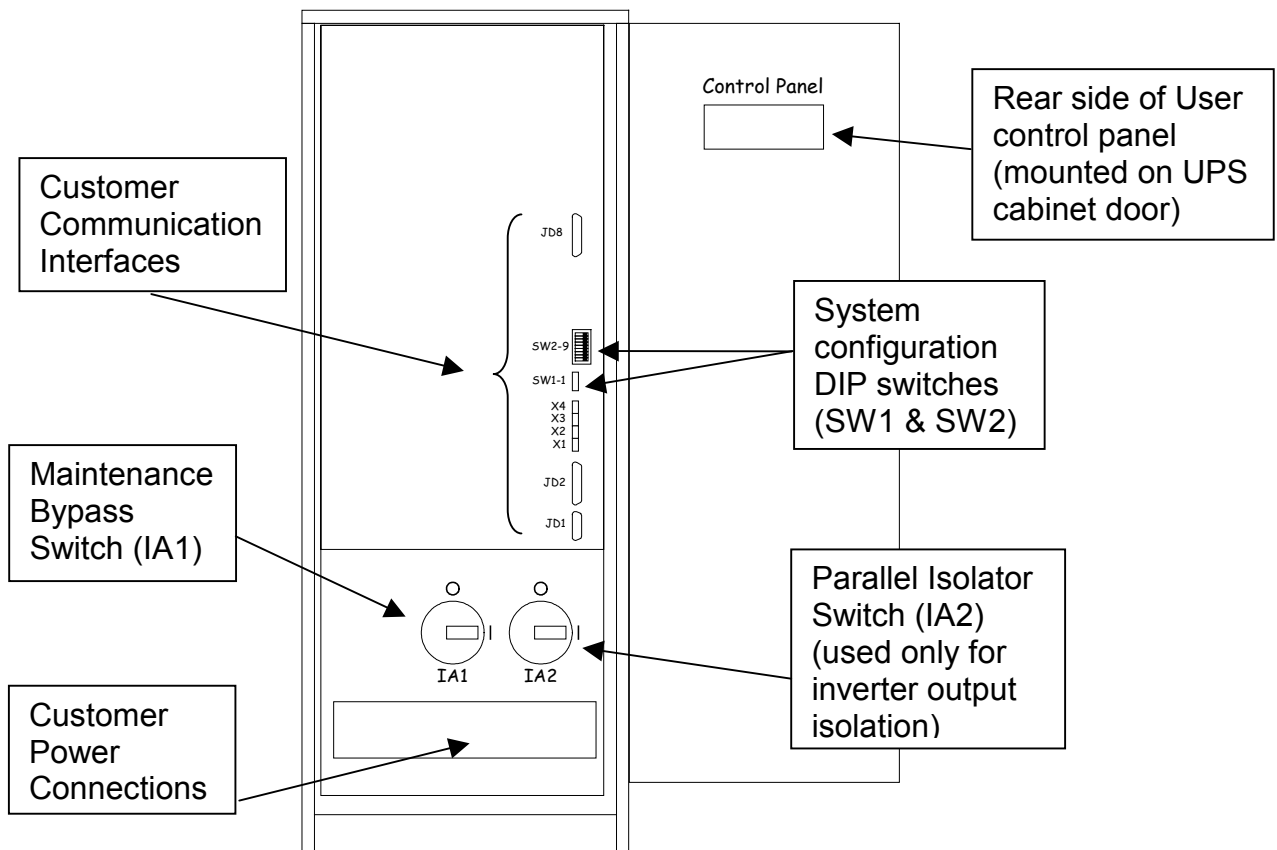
Control Panel

Rear side of User control panel (mounted on UPS cabinet door)

Customer Communication Interfaces

JD8

SW2-9

SW1-1

X4
X3
X2
X1

JD2

JD1

System configuration DIP switches (SW1 & SW2)

Maintenance Bypass Switch (IA1)

IA1

IA2

Parallel Isolator Switch (IA2) (used only for inverter output isolation)

Customer Power Connections